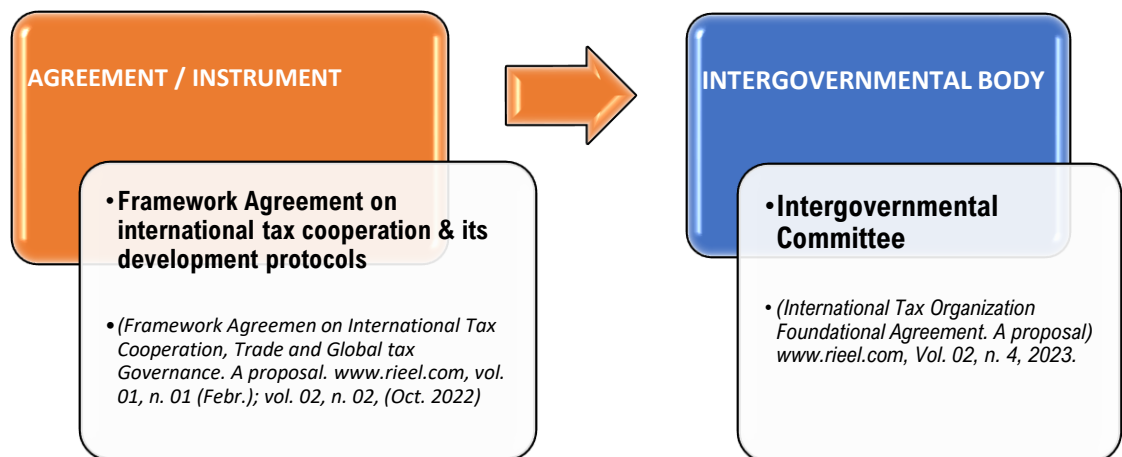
AGREEMENT / INSTRUMENT

• Framework Agreement on international tax cooperation & its development protocols

• (Framework Agreemen on International Tax Cooperation, Trade and Global tax Governance. A proposal. www.rieel.com, vol. 01, n. 01 (Febr.); vol. 02, n. 02, (Oct. 2022)

INTERGOVERNMENTAL BODY

• Intergovernmental Committee

• (International Tax Organization Foundational Agreement. A proposal) www.rieel.com, Vol. 02, n. 4, 2023.